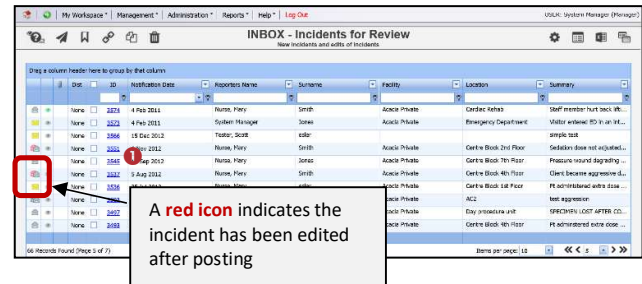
My Workspace ▾ | Management ▾ | Administration ▾ | Reports ▾ | Help ▾ | Log Out

USER: System Manager (Manager)

INBOX - Incidents for Review
New incidents and edits of incidents

Drag a column header here to group by that column

| | | Dist. | | ID | Notification Date | Reporters Name | Surname | Facility | Location | Summary |
|---|---|---|---|---|---|---|---|---|---|---|
| | | None | | 3574 | 4 Feb 2011 | Nurse, Mary | Smith | Acacia Private | Cardiac Rehab | Staff member hurt back lift... |
| | | None | | 3573 | 4 Feb 2011 | System Manager | Jones | Acacia Private | Emergency Department | Visitor entered ED in an int... |
| | | None | | 3566 | 15 Dec 2012 | Tester, Scott | adar | | | simple test |
| | | None | | 3551 | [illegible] 2012 | Nurse, Mary | Smith | Acacia Private | Centre Block 2nd Floor | Sedation dose not adjusted... |
| | | None | | 3545 | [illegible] Sep 2012 | Nurse, Mary | Jones | Acacia Private | Centre Block 7th Floor | Pressure wound degrading ... |
| | | None | | 3537 | 5 Aug 2012 | Nurse, Mary | Smith | Acacia Private | Centre Block 4th Floor | Client became aggressive d... |
| | | None | | 3536 | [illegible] | Nurse, Mary | adar | Acacia Private | Centre Block 1st Floor | Pt administered extra dose ... |
| | | None | | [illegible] | | | | Acacia Private | AC2 | test aggression |
| | | None | | 3497 | | | | Acacia Private | Day procedure unit | SPECIMEN LOST AFTER CO... |
| | | None | | 3493 | | | | Acacia Private | Centre Block 4th Floor | Pt administered extra dose ... |

66 Records Found (Page 5 of 7)

Items per page: 10

1

A red icon indicates the incident has been edited after posting